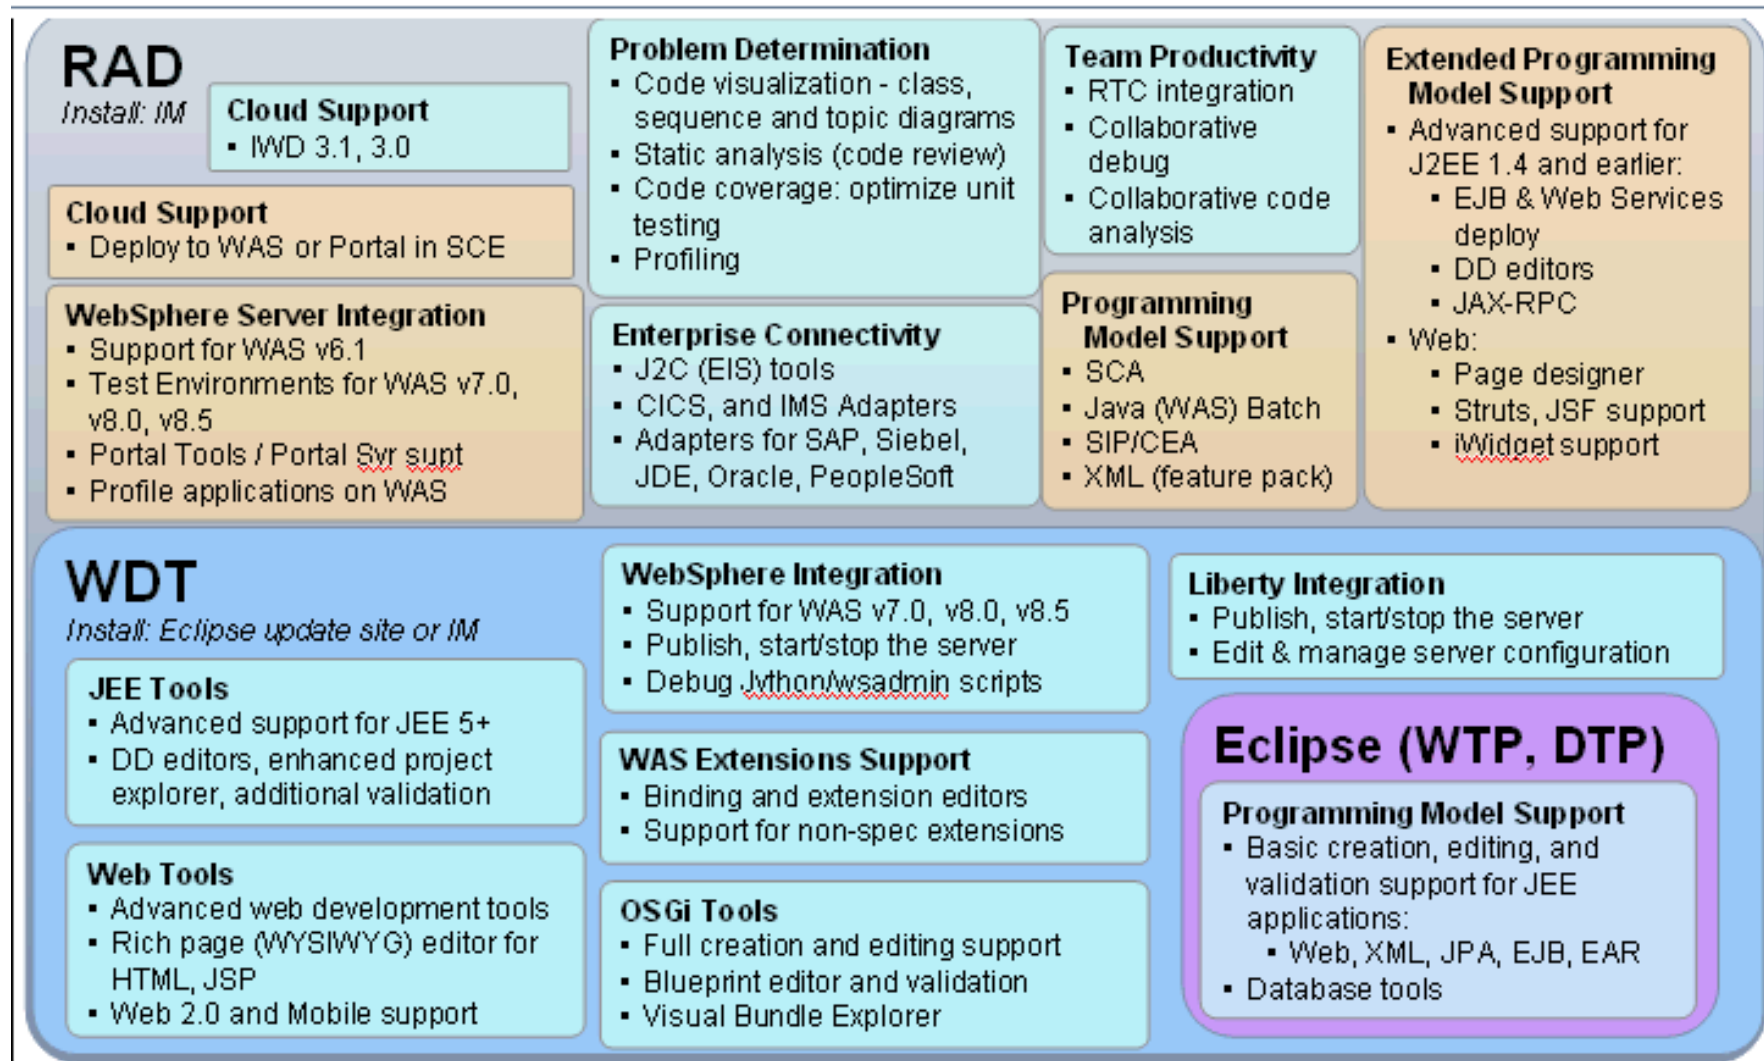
RAD
Install: IM

Cloud Support
▪ IWD 3.1, 3.0

Cloud Support
▪ Deploy to WAS or Portal in SCE

WebSphere Server Integration
▪ Support for WAS v6.1
▪ Test Environments for WAS v7.0, v8.0, v8.5
▪ Portal Tools / Portal Svr supt
▪ Profile applications on WAS

Problem Determination
▪ Code visualization - class, sequence and topic diagrams
▪ Static analysis (code review)
▪ Code coverage: optimize unit testing
▪ Profiling

Enterprise Connectivity
▪ J2C (EIS) tools
▪ CICS, and IMS Adapters
▪ Adapters for SAP, Siebel, JDE, Oracle, PeopleSoft

Team Productivity
▪ RTC integration
▪ Collaborative debug
▪ Collaborative code analysis

Programming Model Support
▪ SCA
▪ Java (WAS) Batch
▪ SIP/CEA
▪ XML (feature pack)

Extended Programming Model Support
▪ Advanced support for J2EE 1.4 and earlier:
▪ EJB & Web Services deploy
▪ DD editors
▪ JAX-RPC
▪ Web:
▪ Page designer
▪ Struts, JSF support
▪ iWidget support

WDT
Install: Eclipse update site or IM

JEE Tools
▪ Advanced support for JEE 5+
▪ DD editors, enhanced project explorer, additional validation

Web Tools
▪ Advanced web development tools
▪ Rich page (WYSIWYG) editor for HTML, JSP
▪ Web 2.0 and Mobile support

WebSphere Integration
▪ Support for WAS v7.0, v8.0, v8.5
▪ Publish, start/stop the server
▪ Debug Jython/wsadmin scripts

WAS Extensions Support
▪ Binding and extension editors
▪ Support for non-spec extensions

OSGi Tools
▪ Full creation and editing support
▪ Blueprint editor and validation
▪ Visual Bundle Explorer

Liberty Integration
▪ Publish, start/stop the server
▪ Edit & manage server configuration

Eclipse (WTP, DTP)

Programming Model Support
▪ Basic creation, editing, and validation support for JEE applications:
▪ Web, XML, JPA, EJB, EAR
▪ Database tools